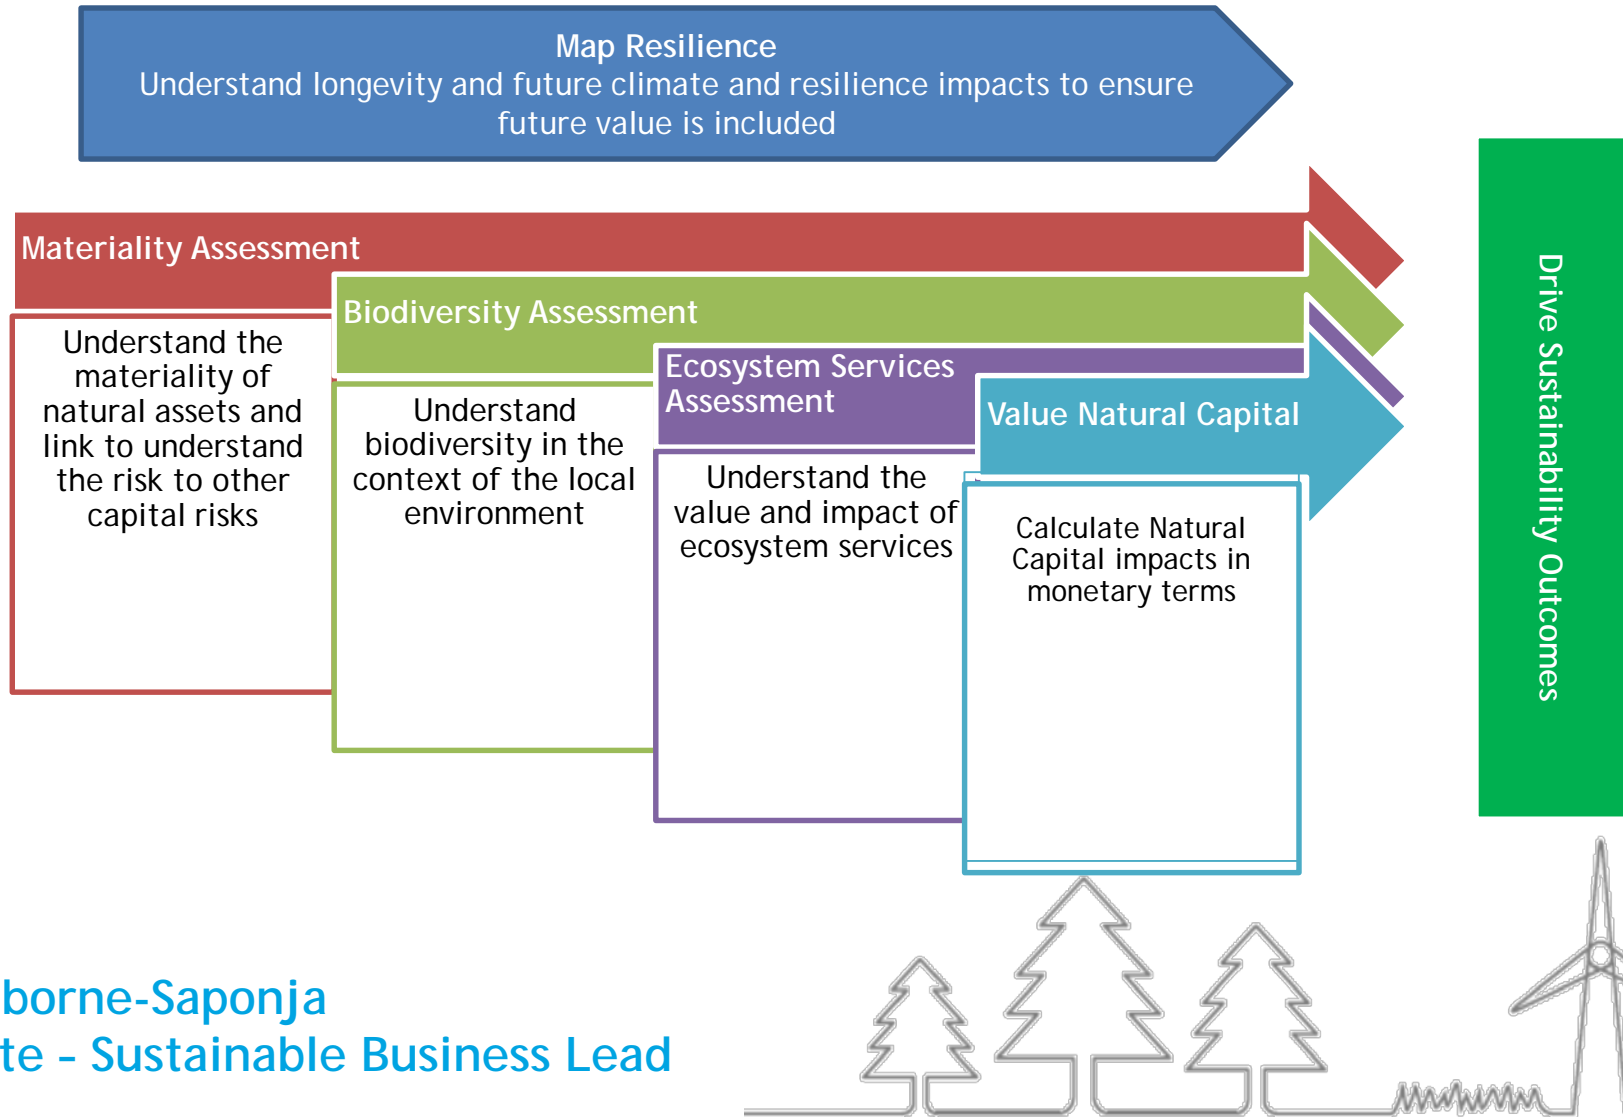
Map Resilience
Understand longevity and future climate and resilience impacts to ensure future value is included

Materiality Assessment

Understand the materiality of natural assets and link to understand the risk to other capital risks

Biodiversity Assessment

Understand biodiversity in the context of the local environment

Ecosystem Services Assessment

Understand the value and impact of ecosystem services

Value Natural Capital

Calculate Natural Capital impacts in monetary terms

Drive Sustainability Outcomes

borne-Saponja
te - Sustainable Business Lead